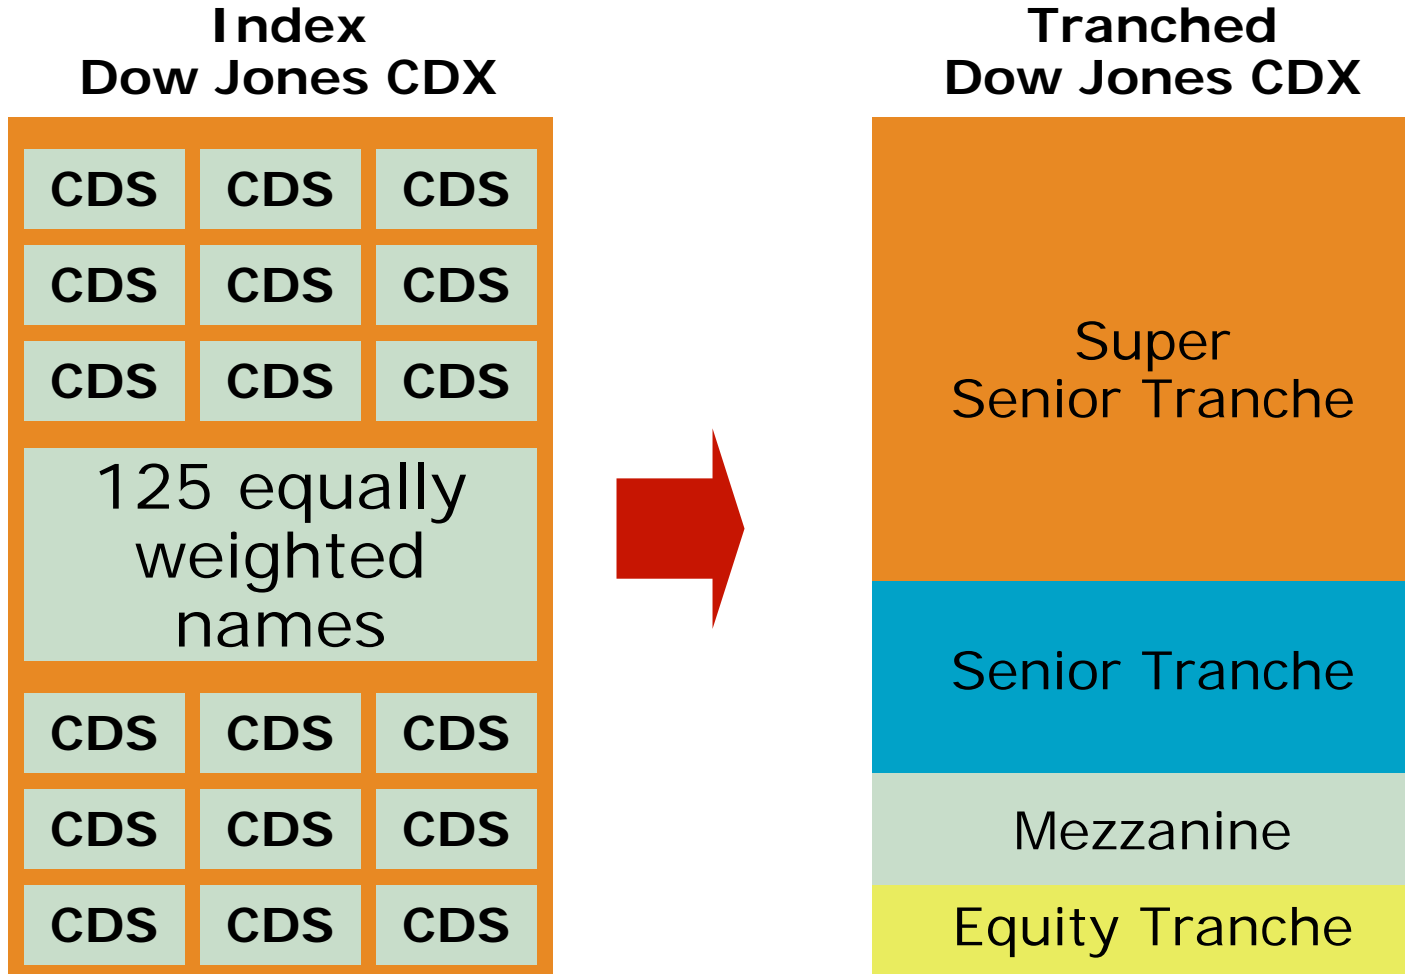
Index
Dow Jones CDX

CDS CDS CDS
CDS CDS CDS
CDS CDS CDS

125 equally weighted names

CDS CDS CDS
CDS CDS CDS
CDS CDS CDS

Tranched
Dow Jones CDX

Super Senior Tranche

Senior Tranche

Mezzanine

Equity Tranche